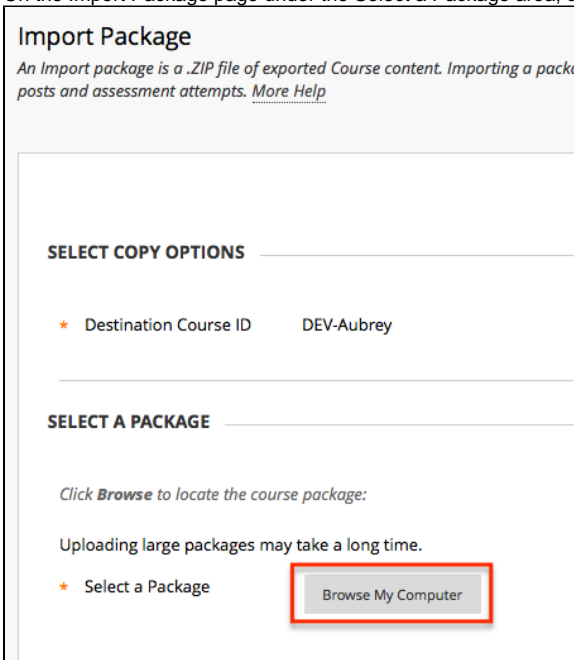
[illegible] the Import Package page under the Select a Package area, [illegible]

Import Package

An Import package is a .ZIP file of exported Course content. Importing a packa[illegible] posts and assessment attempts. More Help

SELECT COPY OPTIONS

* Destination Course ID DEV-Aubrey

SELECT A PACKAGE

Click Browse to locate the course package:

Uploading large packages may take a long time.

* Select a Package

Browse My Computer